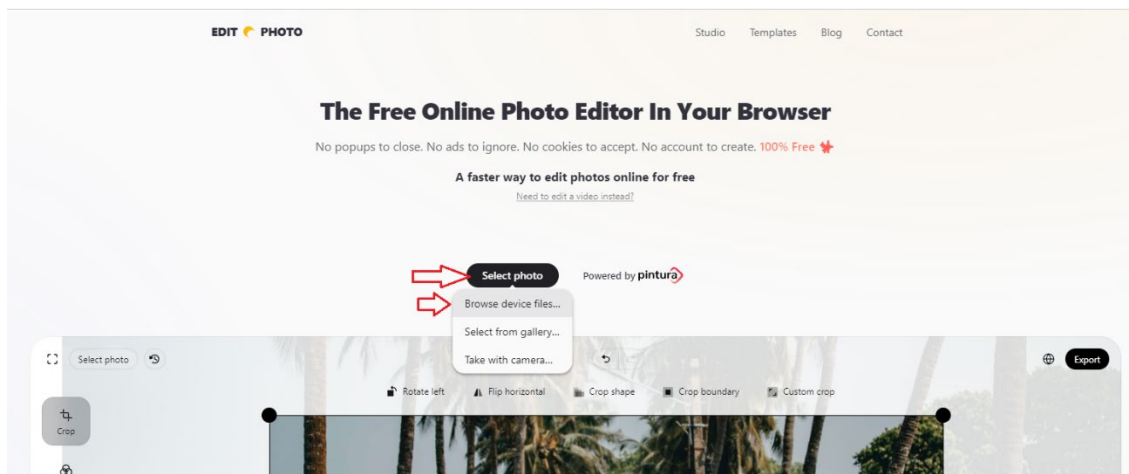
EDIT PHOTO

Studio Templates Blog Contact

The Free Online Photo Editor In Your Browser

No popups to close. No ads to ignore. No cookies to accept. No account to create. 100% Free

A faster way to edit photos online for free

Need to edit a video instead?

Select photo

Powered by pintura

Browse device files...

Select from gallery...

Take with camera...

Select photo

Export

Rotate left

Flip horizontal

Crop shape

Crop boundary

Custom crop

Crop